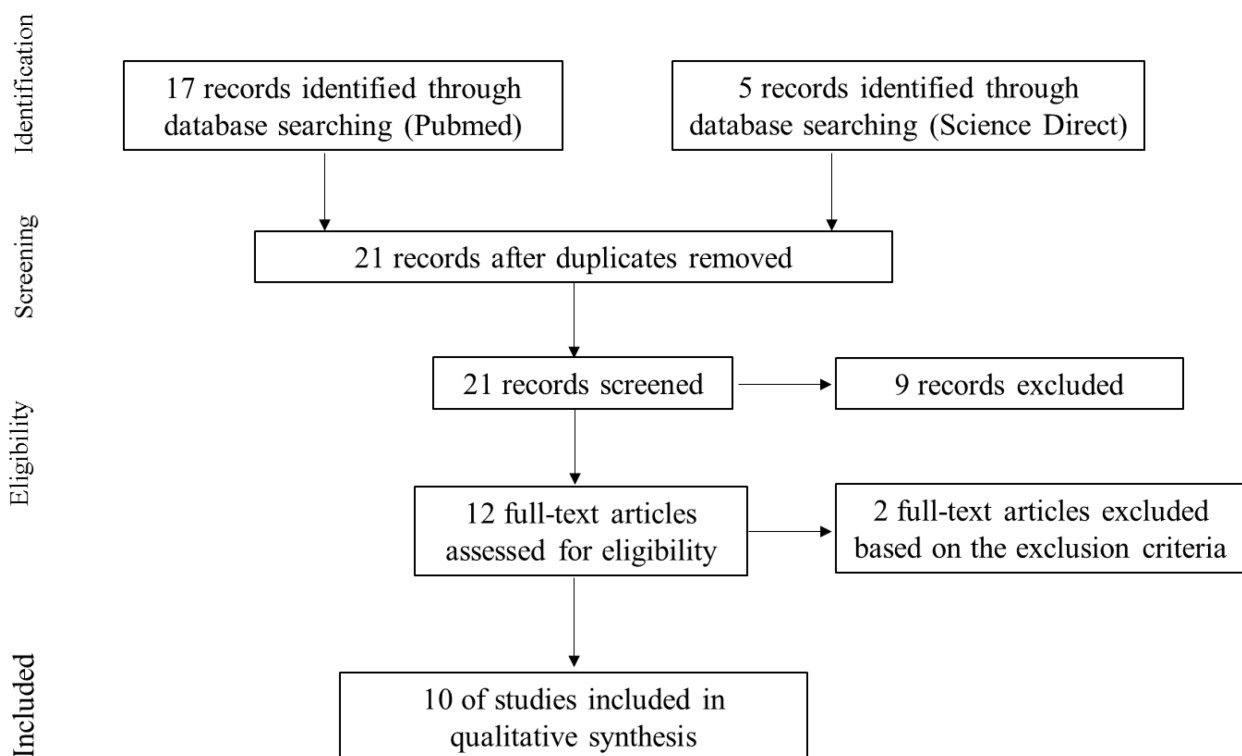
Identification

17 records identified through database searching (Pubmed)

5 records identified through database searching (Science Direct)

Screening

21 records after duplicates removed

Eligibility

21 records screened

9 records excluded

12 full-text articles assessed for eligibility

2 full-text articles excluded based on the exclusion criteria

Included

10 of studies included in qualitative synthesis